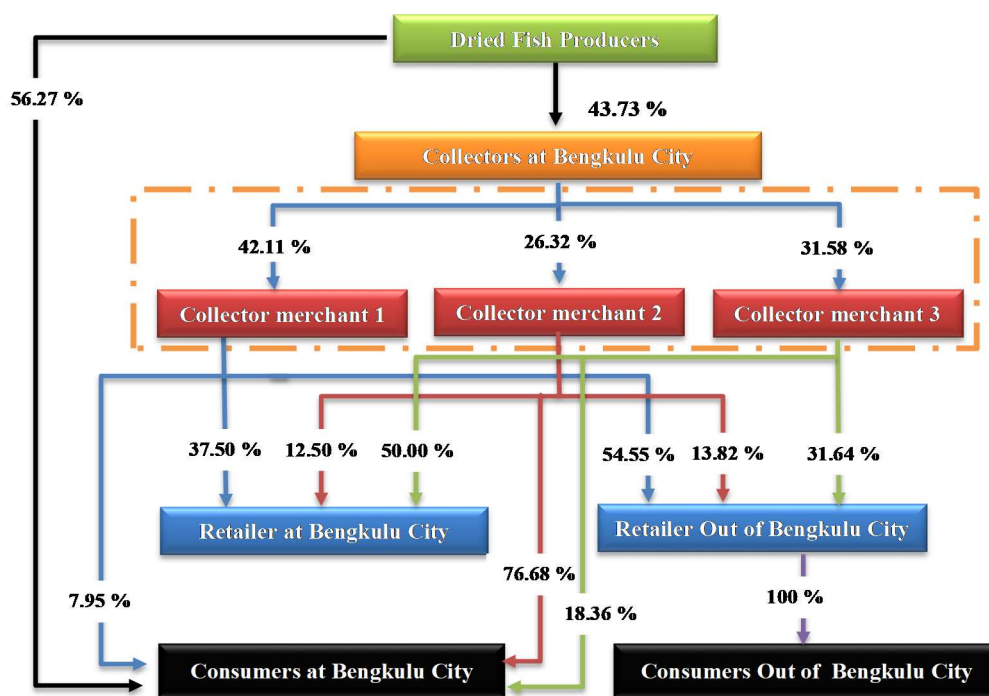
Dried Fish Producers

56.27 %

43.73 %

Collectors at Bengkulu City

42.11 %

26.32 %

31.58 %

Collector merchant 1

Collector merchant 2

Collector merchant 3

37.50 %

12.50 %

50.00 %

54.55 %

13.82 %

31.64 %

Retailer at Bengkulu City

Retailer Out of Bengkulu City

7.95 %

76.68 %

18.36 %

100 %

Consumers at Bengkulu City

Consumers Out of Bengkulu City